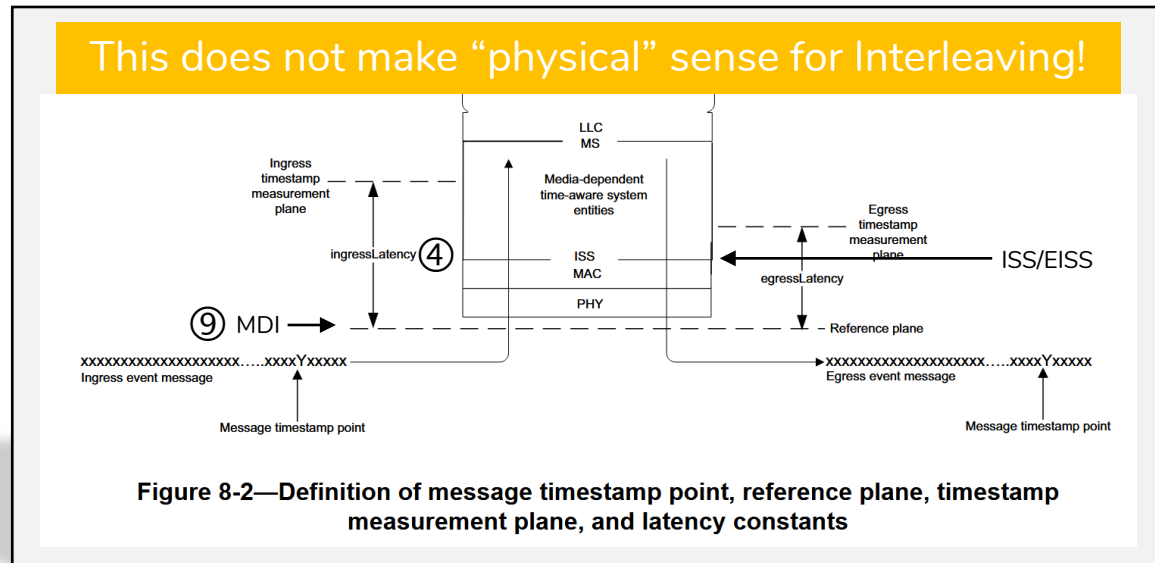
This does not make “physical” sense for Interleaving!

LLC
MS

Ingress timestamp measurement plane

Media-dependent time-aware system entities

Egress timestamp measurement plane

ingressLatency ④

ISS
MAC

ISS/EISS

egressLatency

PHY

⑨ MDI

Reference plane

xxxxxxxxxxxxxxxxxxxx…..xxxxYxxxxx
Ingress event message

xxxxxxxxxxxxxxxxxxxx…..xxxxYxxxxx
Egress event message

Message timestamp point

Message timestamp point

Figure 8-2—Definition of message timestamp point, reference plane, timestamp measurement plane, and latency constants